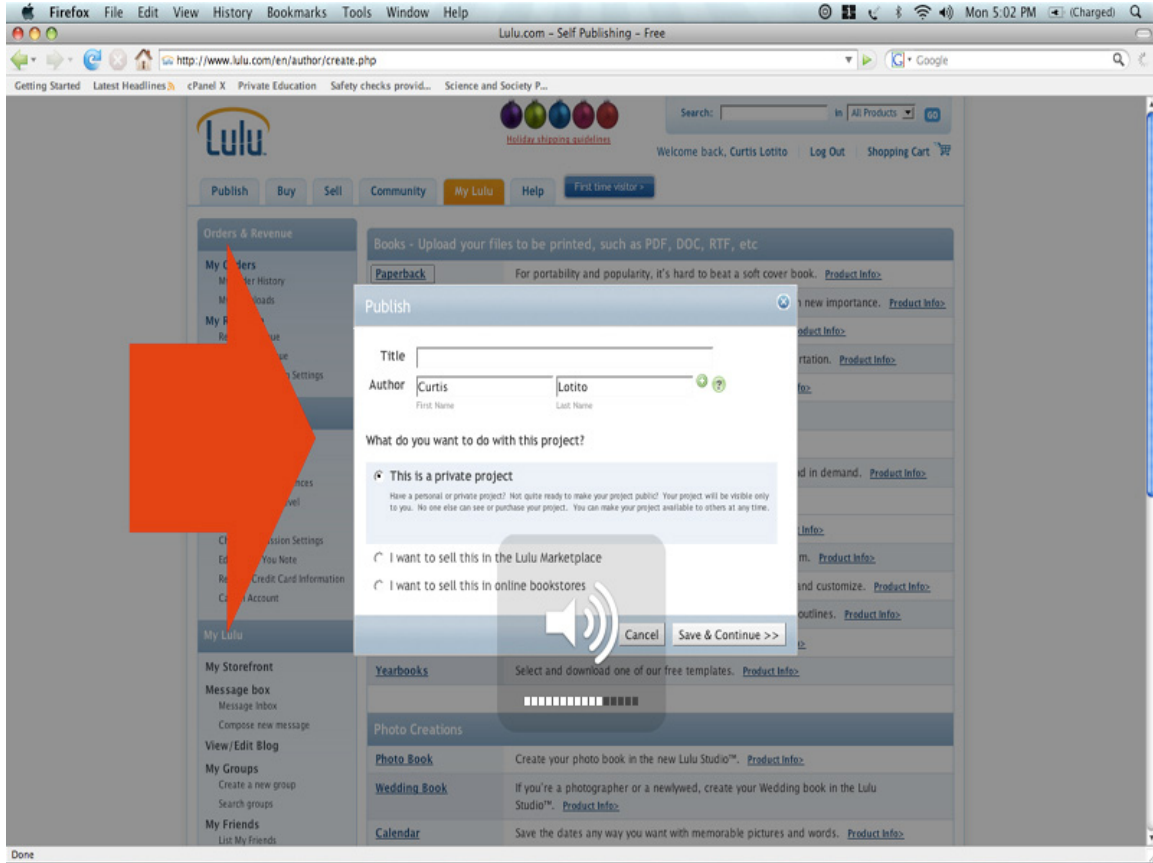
Firefox File Edit View History Bookmarks Tools Window Help

Mon 5:02 PM (Charged)

Lulu.com - Self Publishing - Free

http://www.lulu.com/en/author/create.php

Google

Getting Started Latest Headlines cPanel X Private Education Safety checks provid... Science and Society P...

Lulu

Holiday shipping guidelines

Search: in All Products GO

Welcome back, Curtis Lotito | Log Out | Shopping Cart

Publish Buy Sell Community My Lulu Help First time visitor >

Orders & Revenue

My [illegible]rders
M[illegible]er History
M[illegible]loads
My R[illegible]
Re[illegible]ue
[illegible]ue
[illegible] Settings

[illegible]nces
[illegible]vel

Ch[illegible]ssion Settings
Ed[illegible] You Note
Re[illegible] Credit Card Information
C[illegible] Account

My Lulu

My Storefront
Message box
Message Inbox
Compose new message
View/Edit Blog
My Groups
Create a new group
Search groups
My Friends
List My Friends

Books - Upload your files to be printed, such as PDF, DOC, RTF, etc

| | |
|---|---|
| Paperback | For portability and popularity, it's hard to beat a soft cover book. Product Info> |
| | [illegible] new importance. Product Info> |
| | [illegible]oduct Info> |
| | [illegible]rtation. Product Info> |
| | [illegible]fo> |
| | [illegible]d in demand. Product Info> |
| | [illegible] Info> |
| | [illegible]m. Product Info> |
| | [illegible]nd customize. Product Info> |
| | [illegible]outlines. Product Info> |
| Yearbooks | Select and download one of our free templates. Product Info> |

Photo Creations

| | |
|---|---|
| Photo Book | Create your photo book in the new Lulu Studio™. Product Info> |
| Wedding Book | If you're a photographer or a newlywed, create your Wedding book in the Lulu Studio™. Product Info> |
| Calendar | Save the dates any way you want with memorable pictures and words. Product Info> |

Publish

Title

Author Curtis Lotito
First Name Last Name

What do you want to do with this project?

This is a private project
Have a personal or private project? Not quite ready to make your project public? Your project will be visible only to you. No one else can see or purchase your project. You can make your project available to others at any time.

I want to sell this in the Lulu Marketplace

I want to sell this in online bookstores

Cancel Save & Continue >>

Done